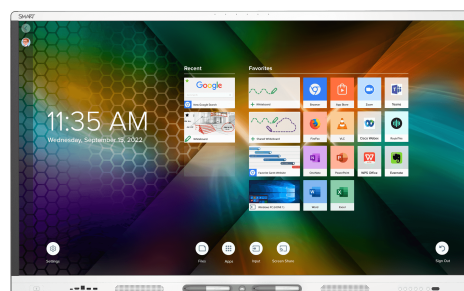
SMART

11:35 AM
Wednesday, September 15, 2022

Recent

Google

New Google Search

Whiteboard

Favorites

Whiteboard

Chrome

App Store

Zoom

Teams

Shared Whiteboard

Firefox

VLC

Cisco Webex

PowerFile

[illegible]

OneNote

PowerPoint

WPS Office

Evernote

Windows PC (HDMI 1)

Word

Excel

Settings

Files

Apps

Input

Screen Share

Sign Out